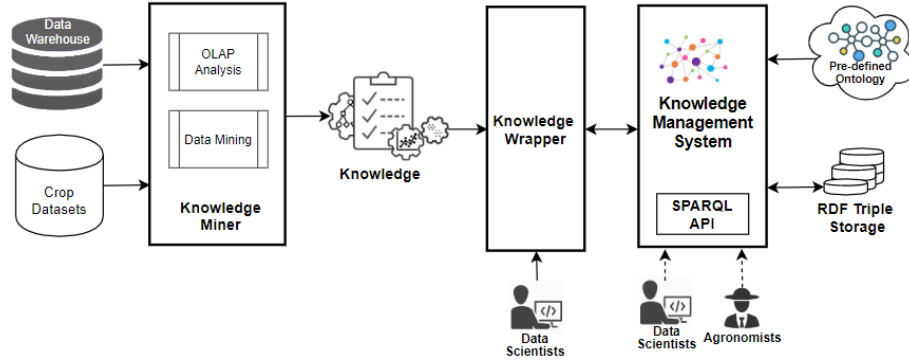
Data Warehouse

Crop Datasets

OLAP Analysis

Data Mining

Knowledge Miner

Knowledge

Knowledge Wrapper

Data Scientists

Knowledge Management System

SPARQL API

Data Scientists

Agronomists

Pre-defined Ontology

RDF Triple Storage